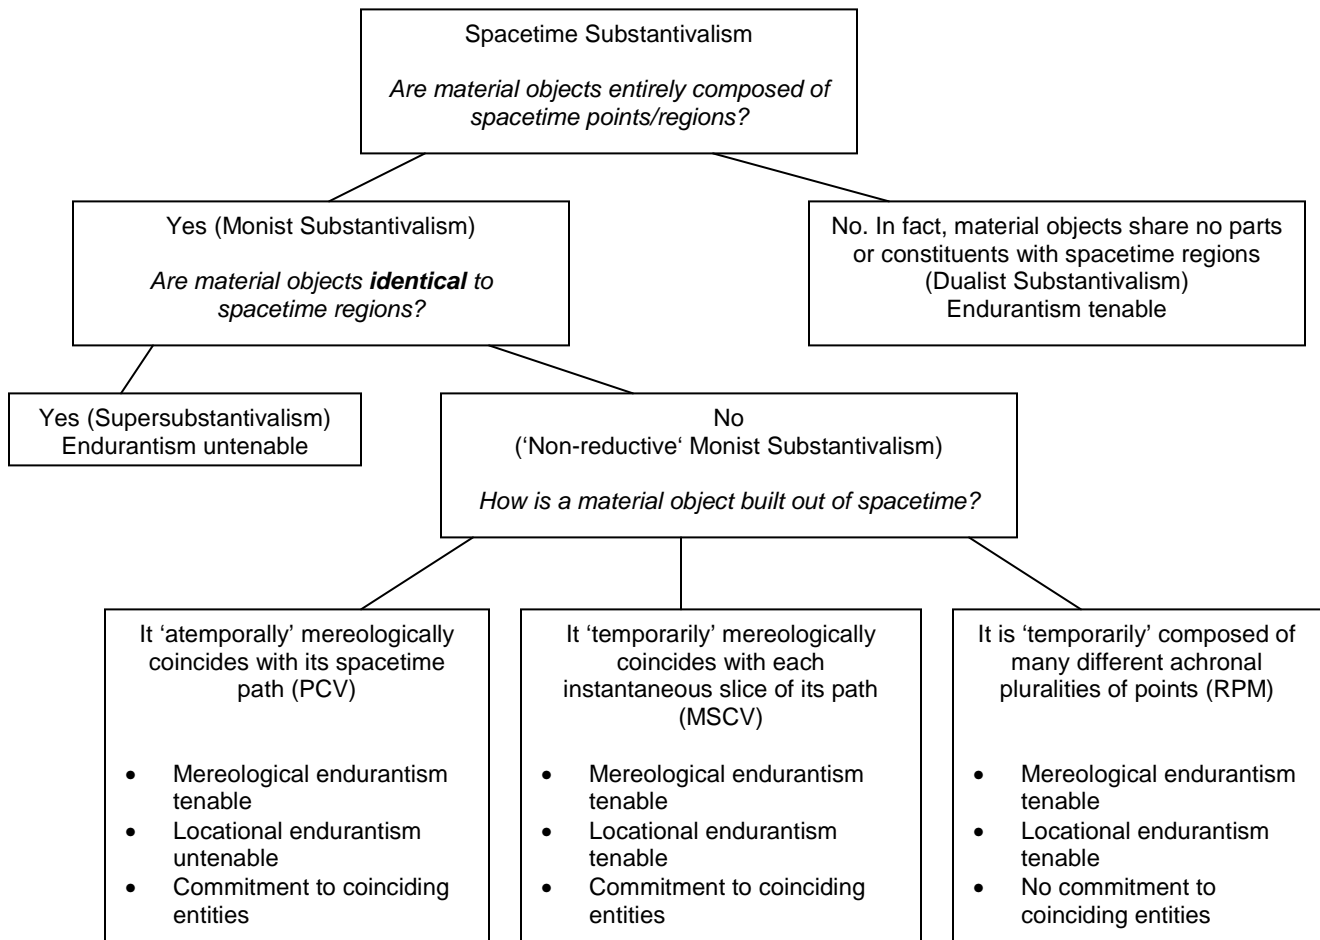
Spacetime Substantivalism

*Are material objects entirely composed of spacetime points/regions?*

Yes (Monist Substantivalism)

*Are material objects **identical** to spacetime regions?*

No. In fact, material objects share no parts or constituents with spacetime regions (Dualist Substantivalism)
Endurantism tenable

Yes (Supersubstantivalism)
Endurantism untenable

No
('Non-reductive' Monist Substantivalism)

*How is a material object built out of spacetime?*

It 'atemporally' mereologically coincides with its spacetime path (PCV)

- Mereological endurantism tenable
- Locational endurantism untenable
- Commitment to coinciding entities

It 'temporarily' mereologically coincides with each instantaneous slice of its path (MSCV)

- Mereological endurantism tenable
- Locational endurantism tenable
- Commitment to coinciding entities

It is 'temporarily' composed of many different achronal pluralities of points (RPM)

- Mereological endurantism tenable
- Locational endurantism tenable
- No commitment to coinciding entities